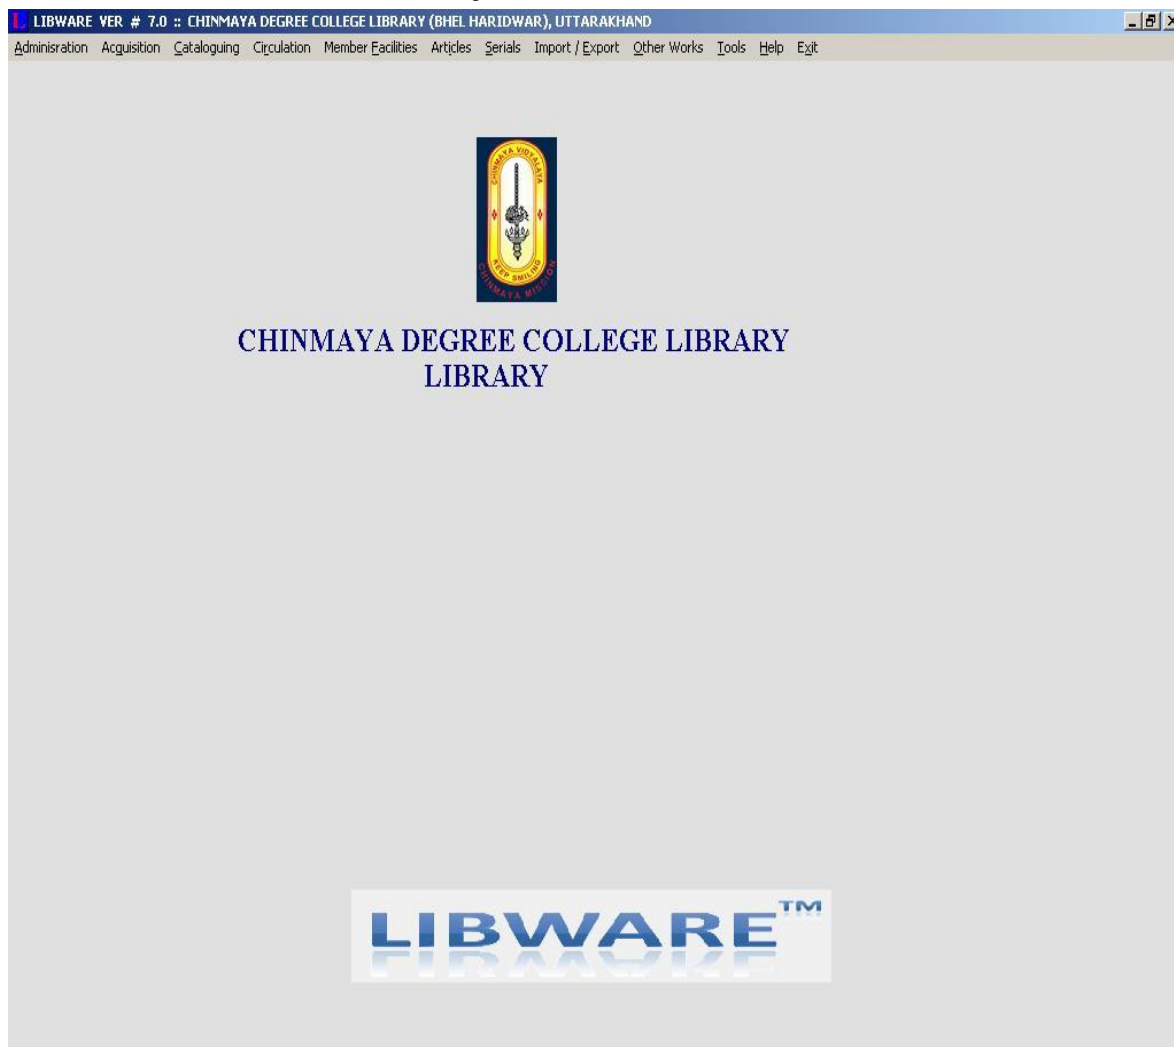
LIBWARE VER # 7.0 :: CHINMAYA DEGREE COLLEGE LIBRARY (BHEL HARIDWAR), UTTARAKHAND

Adminisration Acquisition Cataloguing Circulation Member Facilities Articles Serials Import / Export Other Works Tools Help Exit

CHINMAYA VIDYALAYA
KEEP SMILING
CHINMAYA MISSION

CHINMAYA DEGREE COLLEGE LIBRARY
LIBRARY

LIBWARE™